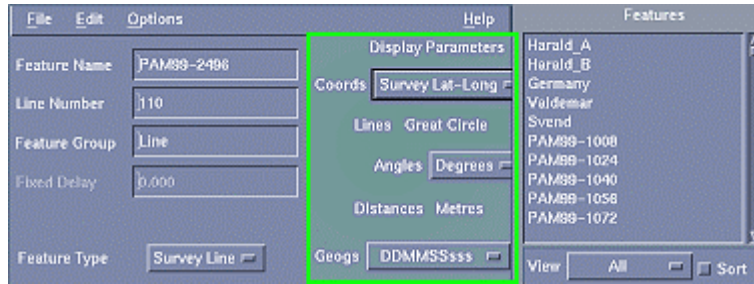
File Edit Options Help

Feature Name PAM99-2496
Line Number 110
Feature Group Line
Fixed Delay 0.000
Feature Type Survey Line

Display Parameters
Coords Survey Lat-Long
Lines Great Circle
Angles Degrees
Distances Metres
Geogs DDMMSSsss

Features
Harald_A
Harald_B
Germany
Valdemar
Svend
PAM99-1008
PAM99-1024
PAM99-1040
PAM99-1056
PAM99-1072

View All Sort